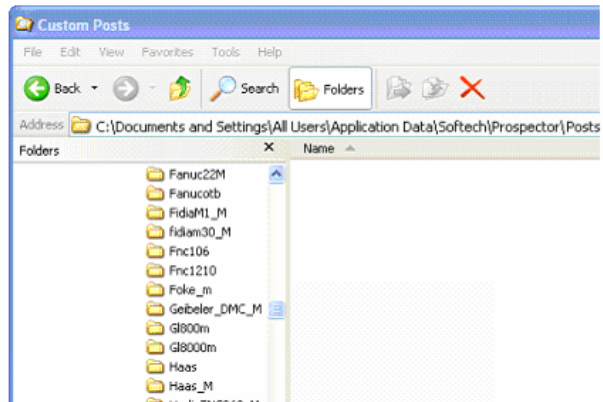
Custom Posts

File Edit View Favorites Tools Help

Back Search Folders

Address C:\Documents and Settings\All Users\Application Data\Softech\Prospector\Posts

Folders ×

Name

Fanuc22M
Fanucotb
FidiaM1_M
fidiam30_M
Fnc106
Fnc1210
Foke_m
Geibeler_DMC_M
Gl800m
Gl8000m
Haas
Haas_M
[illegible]